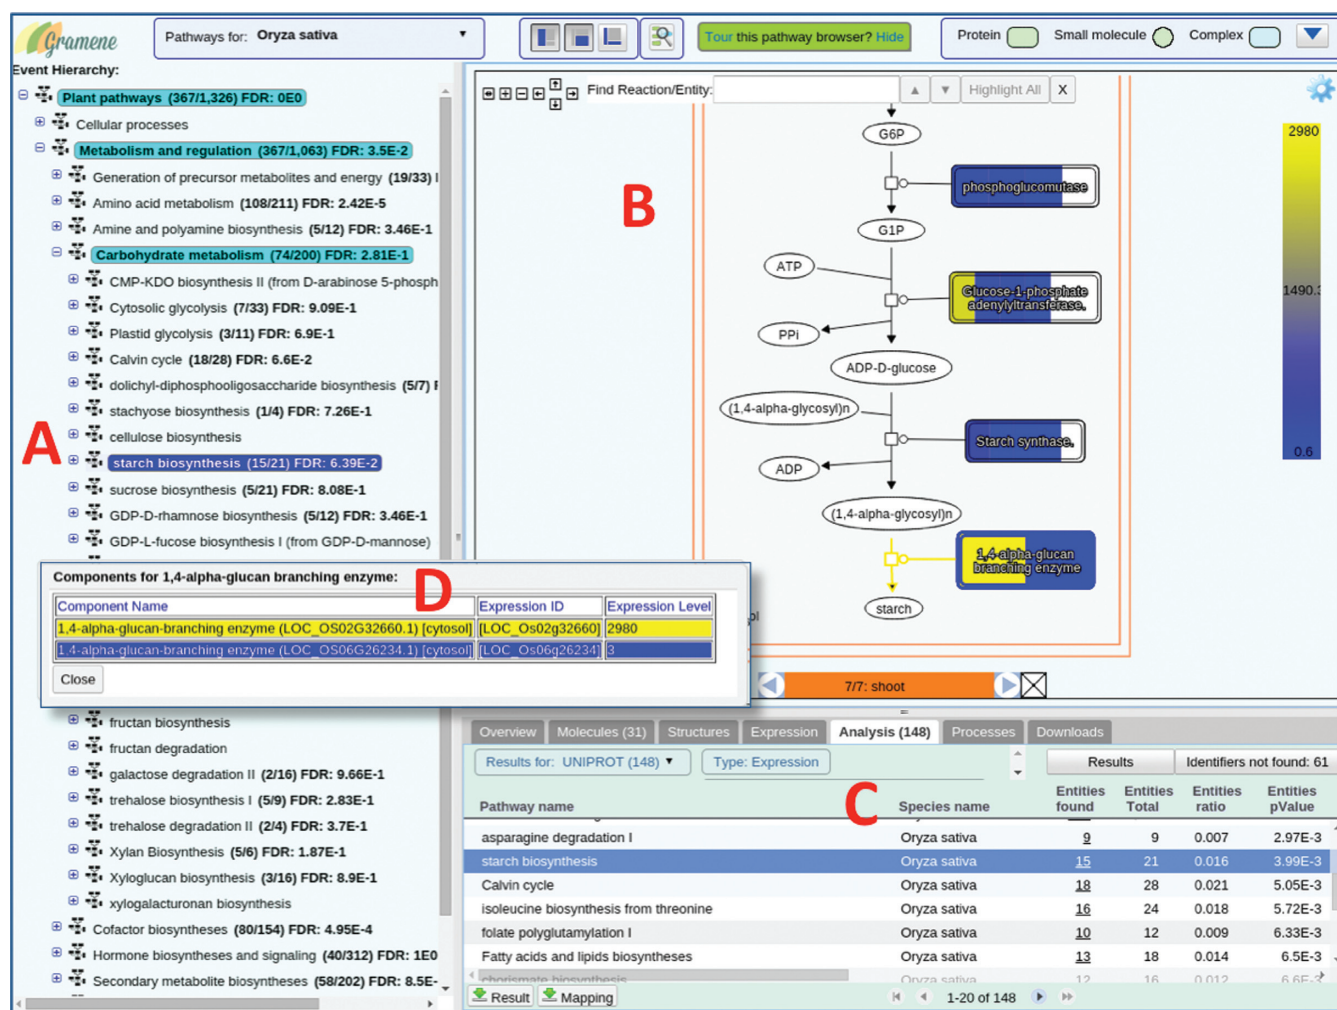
Gramene

Pathways for: Oryza sativa

Tour this pathway browser? Hide

Protein Small molecule Complex

Event Hierarchy:

Plant pathways (367/1,326) FDR: 0E0
Cellular processes
Metabolism and regulation (367/1,063) FDR: 3.5E-2
Generation of precursor metabolites and energy (19/33) I
Amino acid metabolism (108/211) FDR: 2.42E-5
Amine and polyamine biosynthesis (5/12) FDR: 3.46E-1
Carbohydrate metabolism (74/200) FDR: 2.81E-1
CMP-KDO biosynthesis II (from D-arabinose 5-phosph
Cytosolic glycolysis (7/33) FDR: 9.09E-1
Plastid glycolysis (3/11) FDR: 6.9E-1
Calvin cycle (18/28) FDR: 6.6E-2
dolichyl-diphosphooligosaccharide biosynthesis (5/7) F
stachyose biosynthesis (1/4) FDR: 7.26E-1
cellulose biosynthesis
starch biosynthesis (15/21) FDR: 6.39E-2
sucrose biosynthesis (5/21) FDR: 8.08E-1
GDP-D-rhamnose biosynthesis (5/12) FDR: 3.46E-1
GDP-L-fucose biosynthesis I (from GDP-D-mannose)

A

Components for 1,4-alpha-glucan branching enzyme:

D

| Component Name | Expression ID | Expression Level |
|---|---|---|
| 1,4-alpha-glucan-branching enzyme (LOC_OS02G32660.1) [cytosol] | [LOC_Os02g32660] | 2980 |
| 1,4-alpha-glucan-branching enzyme (LOC_OS06G26234.1) [cytosol] | [LOC_Os06g26234] | 3 |

Close

fructan biosynthesis
fructan degradation
galactose degradation II (2/16) FDR: 9.66E-1
trehalose biosynthesis I (5/9) FDR: 2.83E-1
trehalose degradation II (2/4) FDR: 3.7E-1
Xylan Biosynthesis (5/6) FDR: 1.87E-1
Xyloglucan biosynthesis (3/16) FDR: 8.9E-1
xylogalacturonan biosynthesis
Cofactor biosyntheses (80/154) FDR: 4.95E-4
Hormone biosyntheses and signaling (40/312) FDR: 1E0
Secondary metabolite biosyntheses (58/202) FDR: 8.5E-

Find Reaction/Entity: Highlight All X

B

G6P
phosphoglucomutase
G1P
ATP
Glucose-1-phosphate adenylyltransferase.
PPi
ADP-D-glucose
(1,4-alpha-glycosyl)n
Starch synthase.
ADP
(1,4-alpha-glycosyl)n
1,4-alpha-glucan branching enzyme
starch

2980
1490.3
0.6

7/7: shoot

Overview Molecules (31) Structures Expression Analysis (148) Processes Downloads

Results for: UNIPROT (148) Type: Expression Results Identifiers not found: 61

C

| Pathway name | Species name | Entities found | Entities Total | Entities ratio | Entities pValue |
|---|---|---|---|---|---|
| asparagine degradation I | Oryza sativa | 9 | 9 | 0.007 | 2.97E-3 |
| starch biosynthesis | Oryza sativa | 15 | 21 | 0.016 | 3.99E-3 |
| Calvin cycle | Oryza sativa | 18 | 28 | 0.021 | 5.05E-3 |
| isoleucine biosynthesis from threonine | Oryza sativa | 16 | 24 | 0.018 | 5.72E-3 |
| folate polyglutamylation I | Oryza sativa | 10 | 12 | 0.009 | 6.33E-3 |
| Fatty acids and lipids biosyntheses | Oryza sativa | 13 | 18 | 0.014 | 6.5E-3 |
| chorismate biosynthesis | Oryza sativa | 12 | 16 | 0.012 | 6.6E-3 |

Result Mapping 1-20 of 148